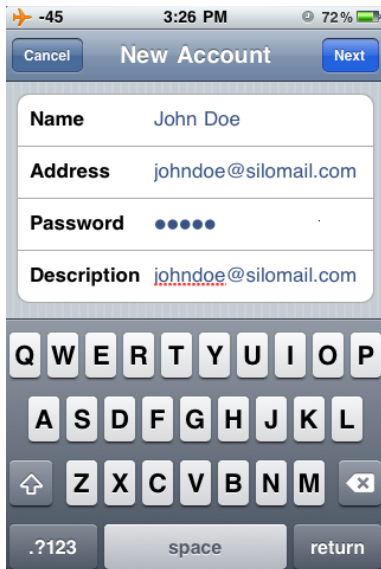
-45 3:26 PM 72%

Cancel New Account Next

Name John Doe

Address johndoe@silomail.com

Password ●●●●●

Description johndoe@silomail.com

Q W E R T Y U I O P

A S D F G H J K L

Z X C V B N M

.?123 space return